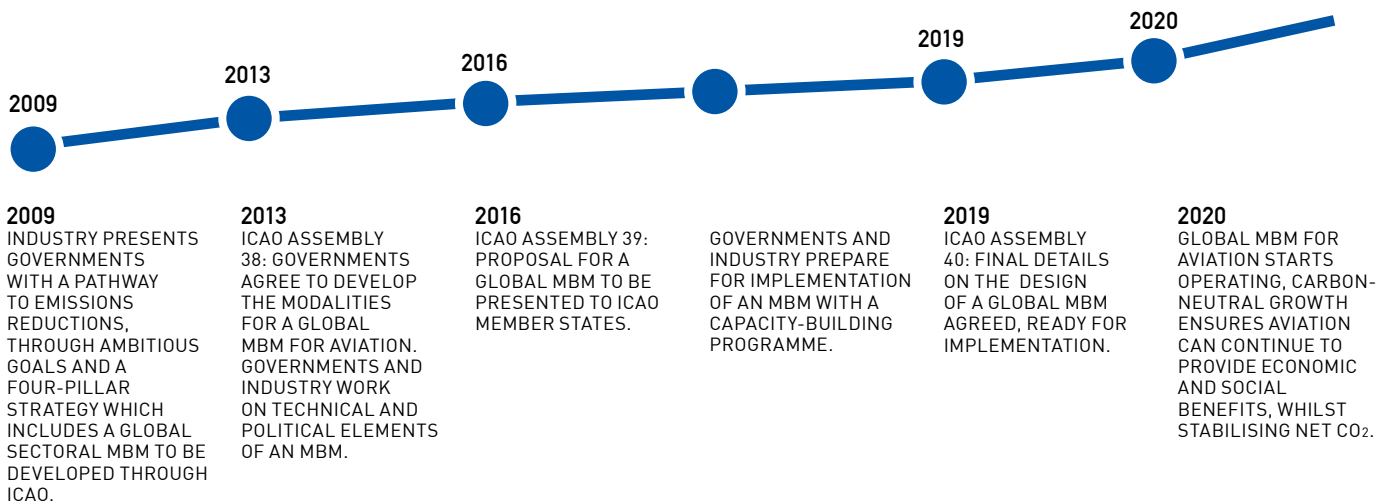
2009

2013

2016

2019

2020

2009
INDUSTRY PRESENTS GOVERNMENTS WITH A PATHWAY TO EMISSIONS REDUCTIONS, THROUGH AMBITIOUS GOALS AND A FOUR-PILLAR STRATEGY WHICH INCLUDES A GLOBAL SECTORAL MBM TO BE DEVELOPED THROUGH ICAO.

2013
ICAO ASSEMBLY 38: GOVERNMENTS AGREE TO DEVELOP THE MODALITIES FOR A GLOBAL MBM FOR AVIATION. GOVERNMENTS AND INDUSTRY WORK ON TECHNICAL AND POLITICAL ELEMENTS OF AN MBM.

2016
ICAO ASSEMBLY 39: PROPOSAL FOR A GLOBAL MBM TO BE PRESENTED TO ICAO MEMBER STATES.

GOVERNMENTS AND INDUSTRY PREPARE FOR IMPLEMENTATION OF AN MBM WITH A CAPACITY-BUILDING PROGRAMME.

2019
ICAO ASSEMBLY 40: FINAL DETAILS ON THE DESIGN OF A GLOBAL MBM AGREED, READY FOR IMPLEMENTATION.

2020
GLOBAL MBM FOR AVIATION STARTS OPERATING, CARBON-NEUTRAL GROWTH ENSURES AVIATION CAN CONTINUE TO PROVIDE ECONOMIC AND SOCIAL BENEFITS, WHILST STABILISING NET $CO_2$.